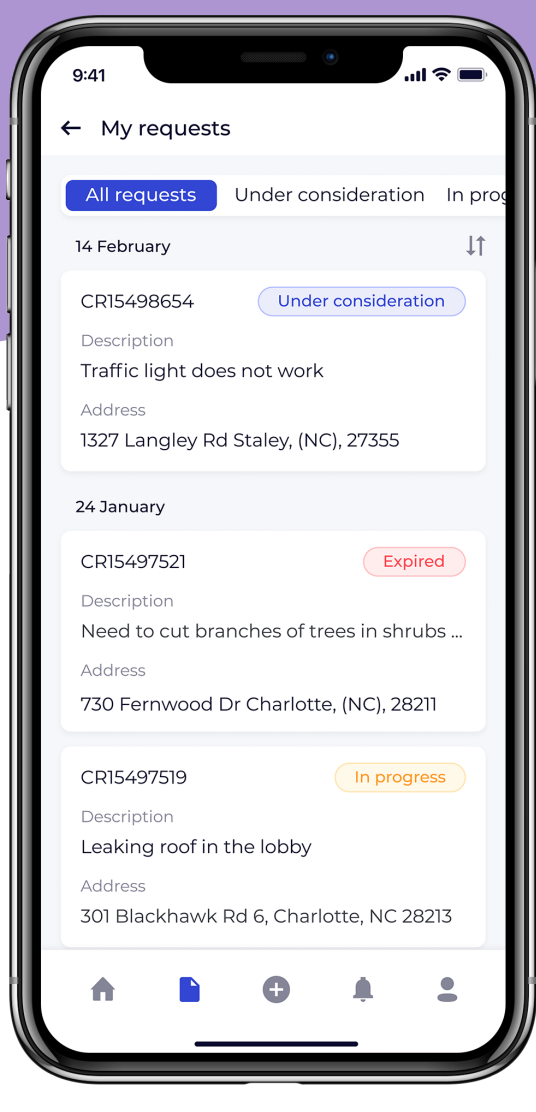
9:41

← My requests

All requests Under consideration In prog

14 February

CR15498654 Under consideration

Description

Traffic light does not work

Address

1327 Langley Rd Staley, (NC), 27355

24 January

CR15497521 Expired

Description

Need to cut branches of trees in shrubs ...

Address

730 Fernwood Dr Charlotte, (NC), 28211

CR15497519 In progress

Description

Leaking roof in the lobby

Address

301 Blackhawk Rd 6, Charlotte, NC 28213